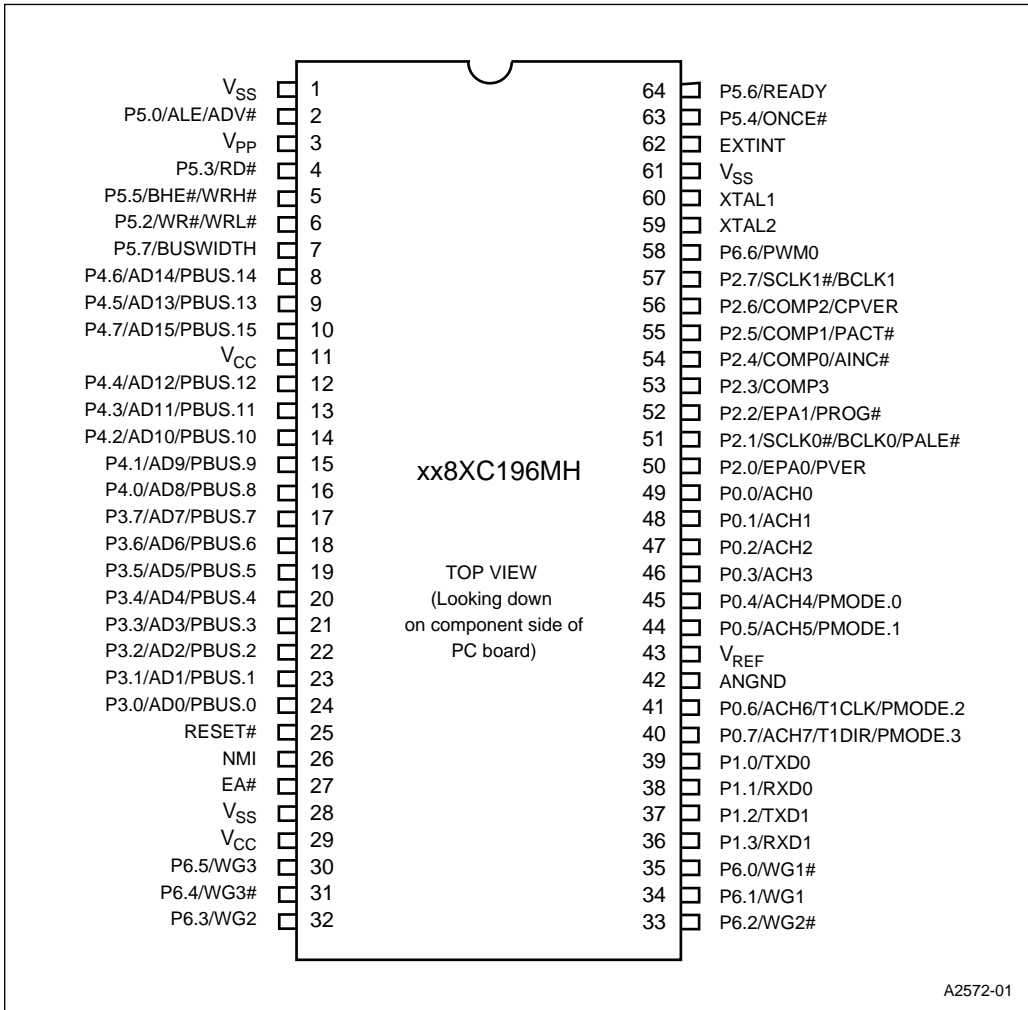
$V_{SS}$ 1
P5.0/ALE/ADV# 2
$V_{PP}$ 3
P5.3/RD# 4
P5.5/BHE#/WRH# 5
P5.2/WR#/WRL# 6
P5.7/BUSWIDTH 7
P4.6/AD14/PBUS.14 8
P4.5/AD13/PBUS.13 9
P4.7/AD15/PBUS.15 10
$V_{CC}$ 11
P4.4/AD12/PBUS.12 12
P4.3/AD11/PBUS.11 13
P4.2/AD10/PBUS.10 14
P4.1/AD9/PBUS.9 15
P4.0/AD8/PBUS.8 16
P3.7/AD7/PBUS.7 17
P3.6/AD6/PBUS.6 18
P3.5/AD5/PBUS.5 19
P3.4/AD4/PBUS.4 20
P3.3/AD3/PBUS.3 21
P3.2/AD2/PBUS.2 22
P3.1/AD1/PBUS.1 23
P3.0/AD0/PBUS.0 24
RESET# 25
NMI 26
EA# 27
$V_{SS}$ 28
$V_{CC}$ 29
P6.5/WG3 30
P6.4/WG3# 31
P6.3/WG2 32

xx8XC196MH

TOP VIEW
(Looking down
on component side of
PC board)

64 P5.6/READY
63 P5.4/ONCE#
62 EXTINT
61 $V_{SS}$
60 XTAL1
59 XTAL2
58 P6.6/PWM0
57 P2.7/SCLK1#/BCLK1
56 P2.6/COMP2/CPVER
55 P2.5/COMP1/PACT#
54 P2.4/COMP0/AINC#
53 P2.3/COMP3
52 P2.2/EPA1/PROG#
51 P2.1/SCLK0#/BCLK0/PALE#
50 P2.0/EPA0/PVER
49 P0.0/ACH0
48 P0.1/ACH1
47 P0.2/ACH2
46 P0.3/ACH3
45 P0.4/ACH4/PMODE.0
44 P0.5/ACH5/PMODE.1
43 $V_{REF}$
42 ANGND
41 P0.6/ACH6/T1CLK/PMODE.2
40 P0.7/ACH7/T1DIR/PMODE.3
39 P1.0/TXD0
38 P1.1/RXD0
37 P1.2/TXD1
36 P1.3/RXD1
35 P6.0/WG1#
34 P6.1/WG1
33 P6.2/WG2#

A2572-01